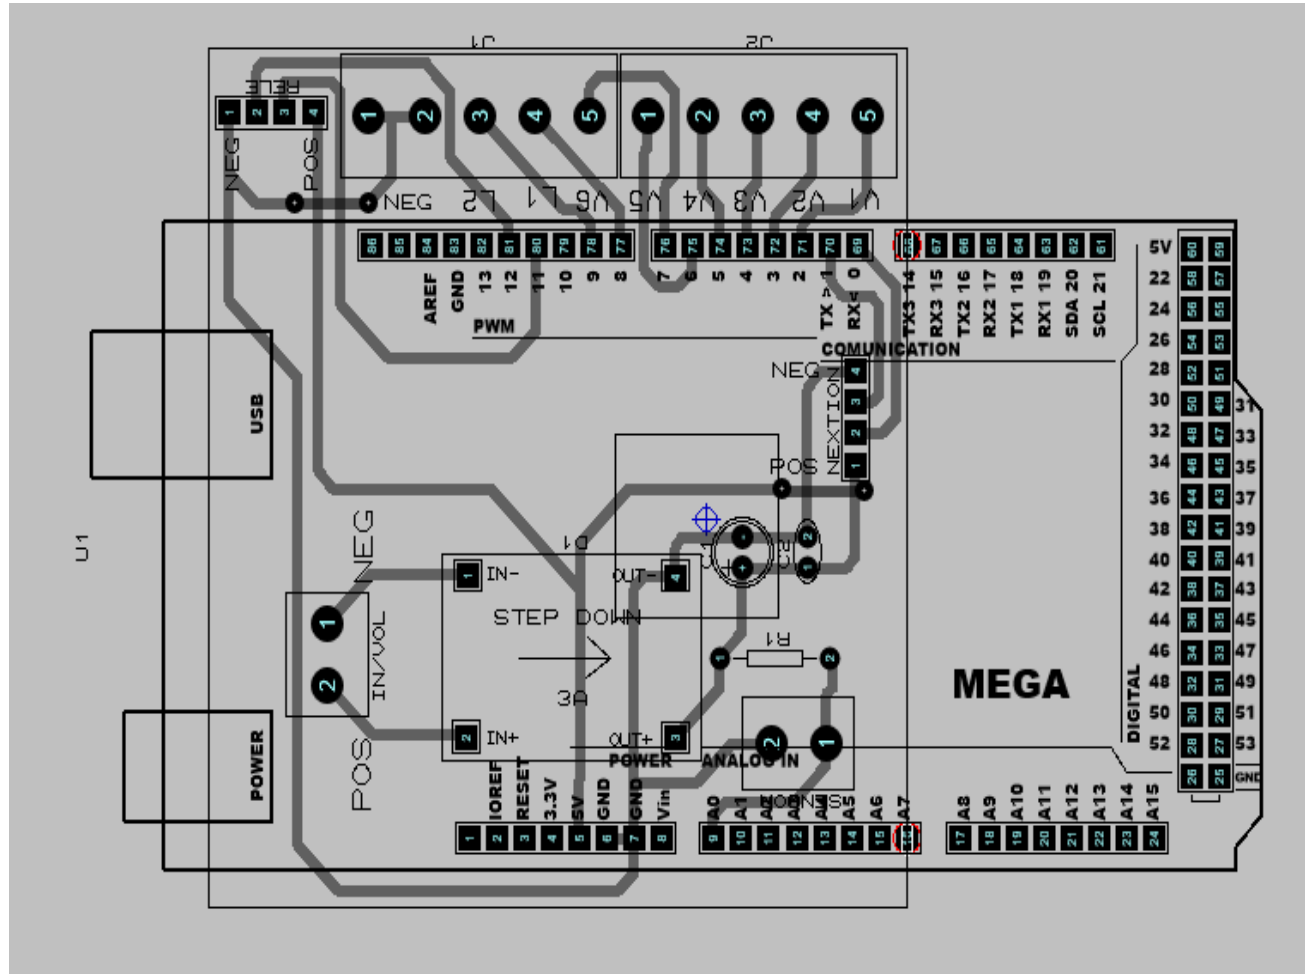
J1
J2
RELE
1 2 3 4
NEG
POS
NEG
L2 L1 V6 V5 V4 V3 V2 V1
1 2 3 4 5
1 2 3 4 5
86 85 84 83 82 81 80 79 78 77
76 75 74 73 72 71 70 69
68 67 66 65 64 63 62 61
AREF GND 13 12 11 10 9 8
7 6 5 4 3 2 TX > 1 RX < 0
TX3 14 RX3 15 TX2 16 RX2 17 TX1 18 RX1 19 SDA 20 SCL 21
PWM
COMUNICATION
5V 60 59
22 58 57
24 56 55
26 54 53
28 52 51
30 50 49 31
32 48 47 33
34 46 45 35
36 44 43 37
38 42 41 39
40 40 39 41
42 38 37 43
44 36 35 45
46 34 33 47
48 32 31 49
50 30 29 51
52 28 27 53
26 25 GND
DIGITAL
NEG
NEXTION
4 3 2 1
POS
USB
U1
D1
C1
C2
1 2
NEG
1
IN/VOL
2
POS
1 IN-
4 OUT-
STEP DOWN
3A
2 IN+
3 OUT+
R1
1 2
2 1
SENSOR
MEGA
POWER
IOREF RESET 3.3V 5V GND GND Vin
1 2 3 4 5 6 7 8
POWER ANALOG IN
A0 A1 A2 A3 A4 A5 A6 A7
9 10 11 12 13 14 15 16
A8 A9 A10 A11 A12 A13 A14 A15
17 18 19 20 21 22 23 24